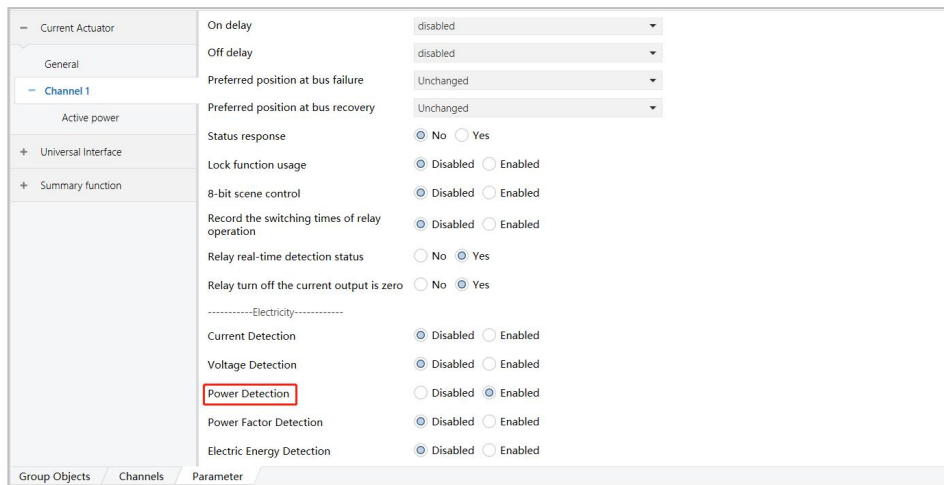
– Current Actuator
General
– Channel 1
Active power
+ Universal Interface
+ Summary function

On delay | disabled
Off delay | disabled
Preferred position at bus failure | Unchanged
Preferred position at bus recovery | Unchanged
Status response | No Yes
Lock function usage | Disabled Enabled
8-bit scene control | Disabled Enabled
Record the switching times of relay operation | Disabled Enabled
Relay real-time detection status | No Yes
Relay turn off the current output is zero | No Yes
-----------Electricity------------
Current Detection | Disabled Enabled
Voltage Detection | Disabled Enabled
Power Detection | Disabled Enabled
Power Factor Detection | Disabled Enabled
Electric Energy Detection | Disabled Enabled

Group Objects | Channels | Parameter